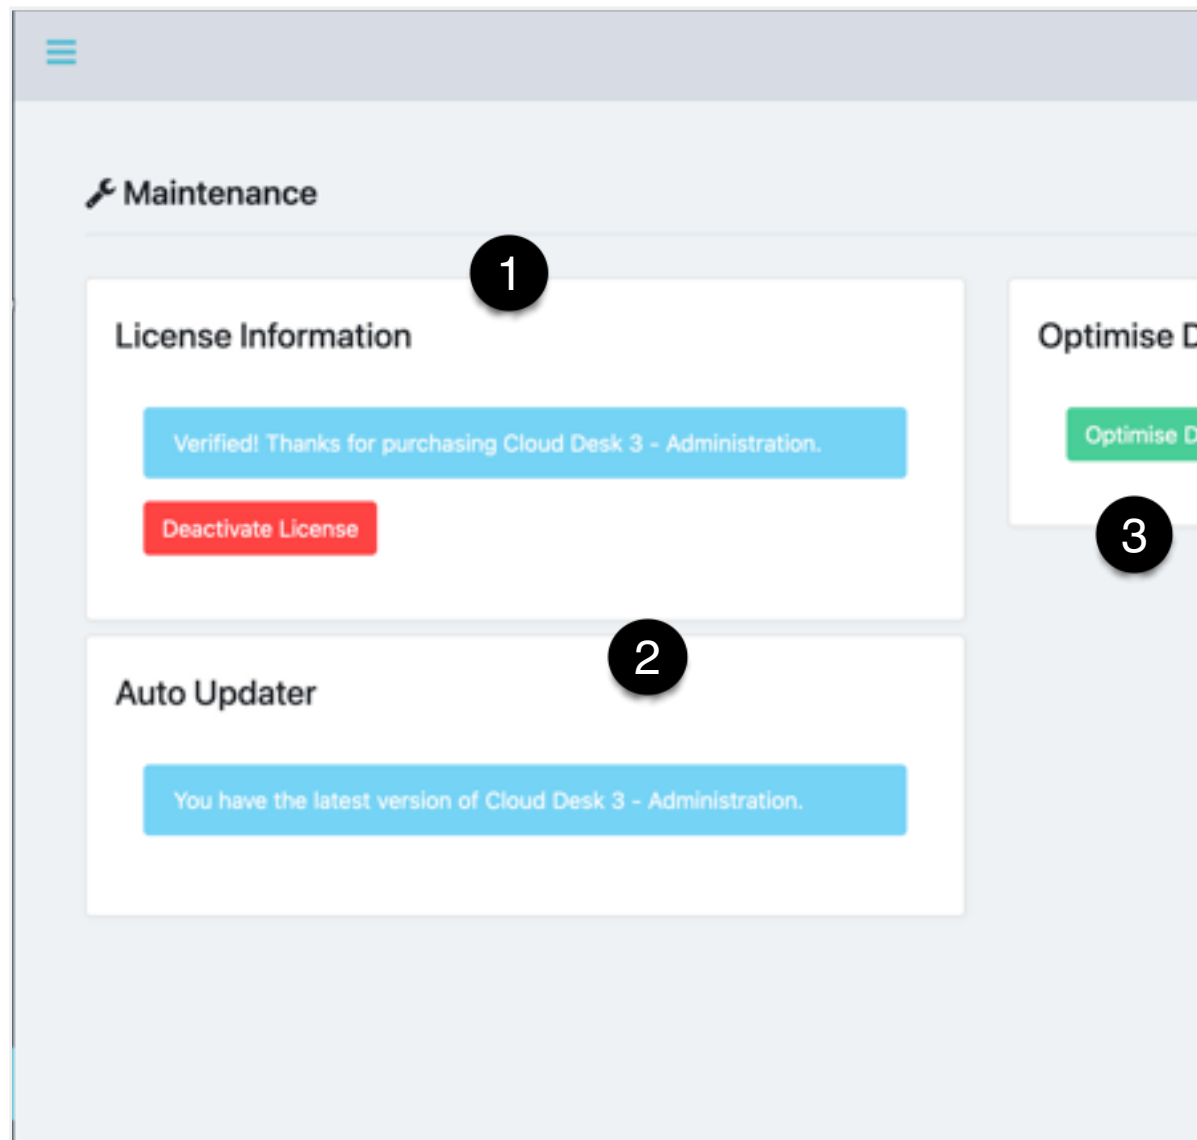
Maintenance

1

License Information

Verified! Thanks for purchasing Cloud Desk 3 - Administration.

Deactivate License

2

Auto Updater

You have the latest version of Cloud Desk 3 - Administration.

Optimise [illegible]

Optimise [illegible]

3